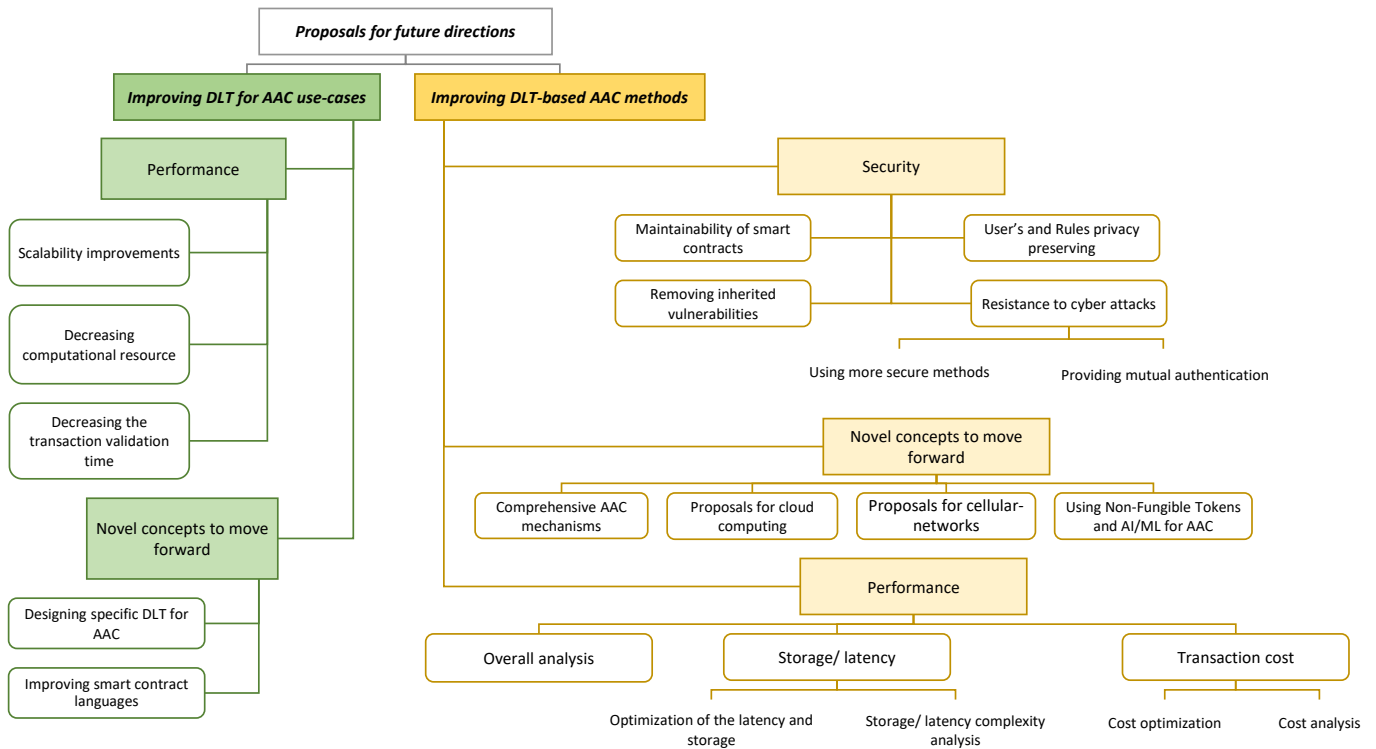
Proposals for future directions

Improving DLT for AAC use-cases

Performance

Scalability improvements

Decreasing computational resource

Decreasing the transaction validation time

Novel concepts to move forward

Designing specific DLT for AAC

Improving smart contract languages

Improving DLT-based AAC methods

Security

Maintainability of smart contracts

User's and Rules privacy preserving

Removing inherited vulnerabilities

Resistance to cyber attacks

Using more secure methods

Providing mutual authentication

Novel concepts to move forward

Comprehensive AAC mechanisms

Proposals for cloud computing

Proposals for cellular-networks

Using Non-Fungible Tokens and AI/ML for AAC

Performance

Overall analysis

Storage/ latency

Transaction cost

Optimization of the latency and storage

Storage/ latency complexity analysis

Cost optimization

Cost analysis